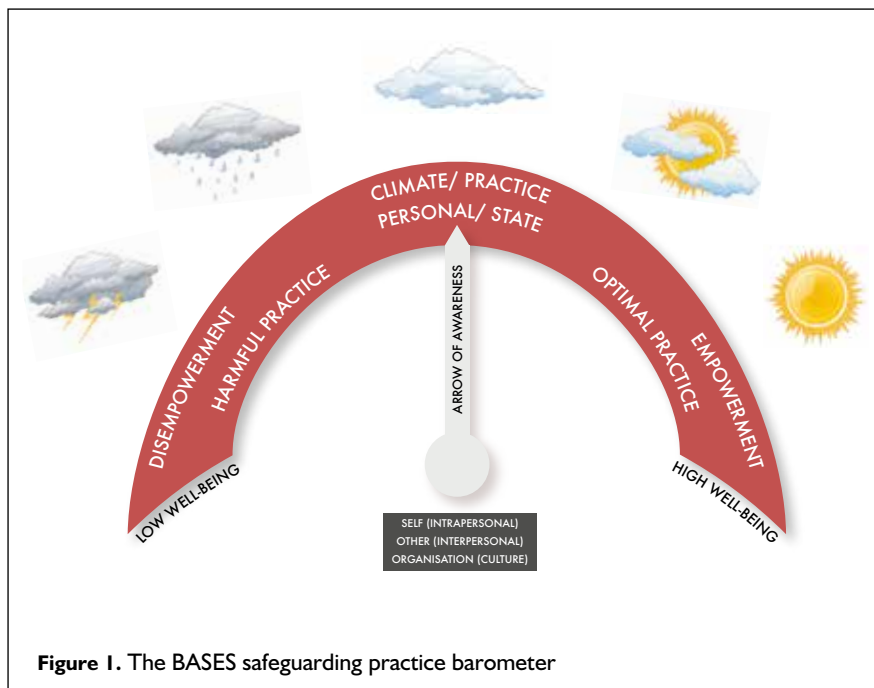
CLIMATE/ PRACTICE
PERSONAL/ STATE

DISEMPOWERMENT
HARMFUL PRACTICE

ARROW OF AWARENESS

OPTIMAL PRACTICE
EMPOWERMENT

LOW WELL-BEING

HIGH WELL-BEING

SELF (INTRAPERSONAL)
OTHER (INTERPERSONAL)
ORGANISATION (CULTURE)

**Figure 1.** The BASES safeguarding practice barometer